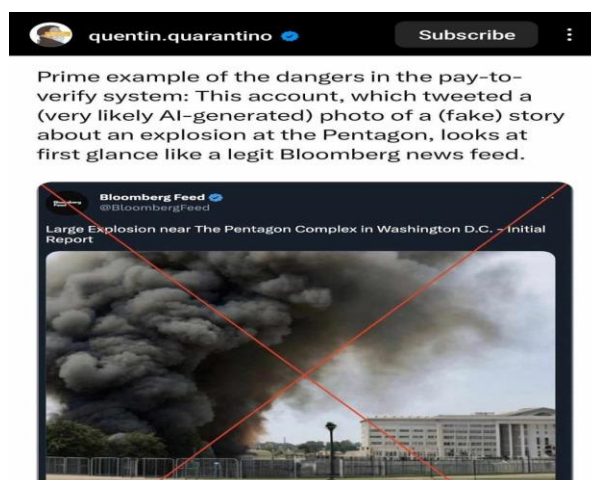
quentin.quarantino

Subscribe

Prime example of the dangers in the pay-to-verify system: This account, which tweeted a (very likely AI-generated) photo of a (fake) story about an explosion at the Pentagon, looks at first glance like a legit Bloomberg news feed.

Bloomberg Feed
@BloombergFeed

Large Explosion near The Pentagon Complex in Washington D.C. - Initial Report